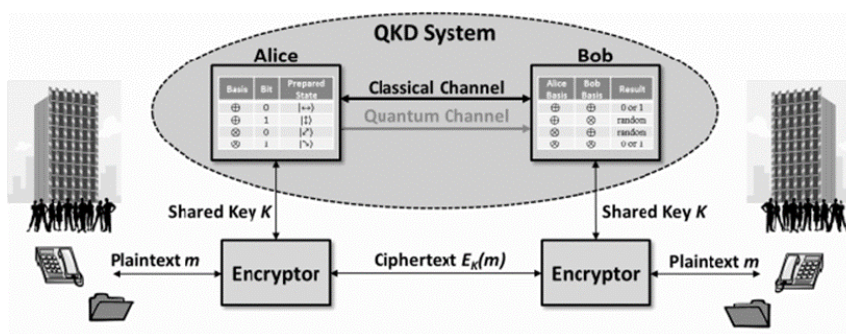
QKD System

Alice

| Basis | Bit | Prepared State |
|---|---|---|
| $\oplus$ | 0 | $\|\leftrightarrow\rangle$ |
| $\oplus$ | 1 | $\|\updownarrow\rangle$ |
| $\otimes$ | 0 | $\|\nearrow\rangle$ |
| $\otimes$ | 1 | $\|\searrow\rangle$ |

Classical Channel

Quantum Channel

Bob

| Alice Basis | Bob Basis | Result |
|---|---|---|
| $\oplus$ | $\oplus$ | 0 or 1 |
| $\oplus$ | $\otimes$ | random |
| $\otimes$ | $\oplus$ | random |
| $\otimes$ | $\otimes$ | 0 or 1 |

Shared Key $K$

Shared Key $K$

Plaintext $m$

Encryptor

Ciphertext $E_K(m)$

Encryptor

Plaintext $m$